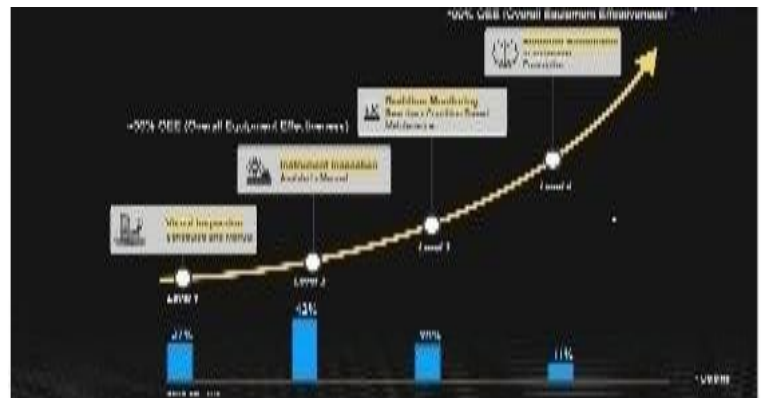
+50% OEE (Overall Equipment Effectiveness)

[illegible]

Realtime Monitoring
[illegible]

+30% OEE (Overall Equipment Effectiveness)

Instrument Inspection
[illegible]

Visual Inspection
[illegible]

Level 1

Level 2

Level 3

Level 4

37%

42%

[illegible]

11%

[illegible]